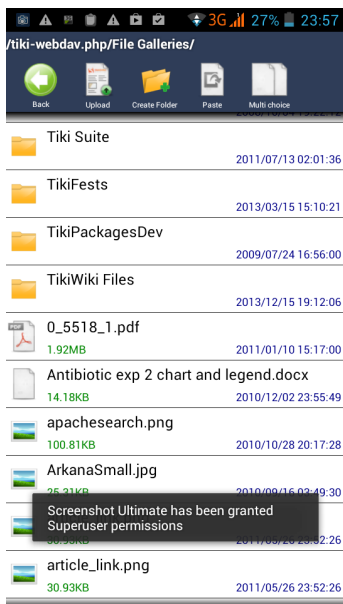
3G 27% 23:57
/tiki-webdav.php/File Galleries/
Back
Upload
Create Folder
Paste
Multi choice
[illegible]
Tiki Suite
2011/07/13 02:01:36
TikiFests
2013/03/15 15:10:21
TikiPackagesDev
2009/07/24 16:56:00
TikiWiki Files
2013/12/15 19:12:06
PDF
0_5518_1.pdf
1.92MB
2011/01/10 15:17:00
Antibiotic exp 2 chart and legend.docx
14.18KB
2010/12/02 23:55:49
apachesearch.png
100.81KB
2010/10/28 20:17:28
ArkanaSmall.jpg
25.31KB
2010/09/16 03:49:30
Screenshot Ultimate has been granted Superuser permissions
30.93KB
2011/05/26 23:52:26
article_link.png
30.93KB
2011/05/26 23:52:26